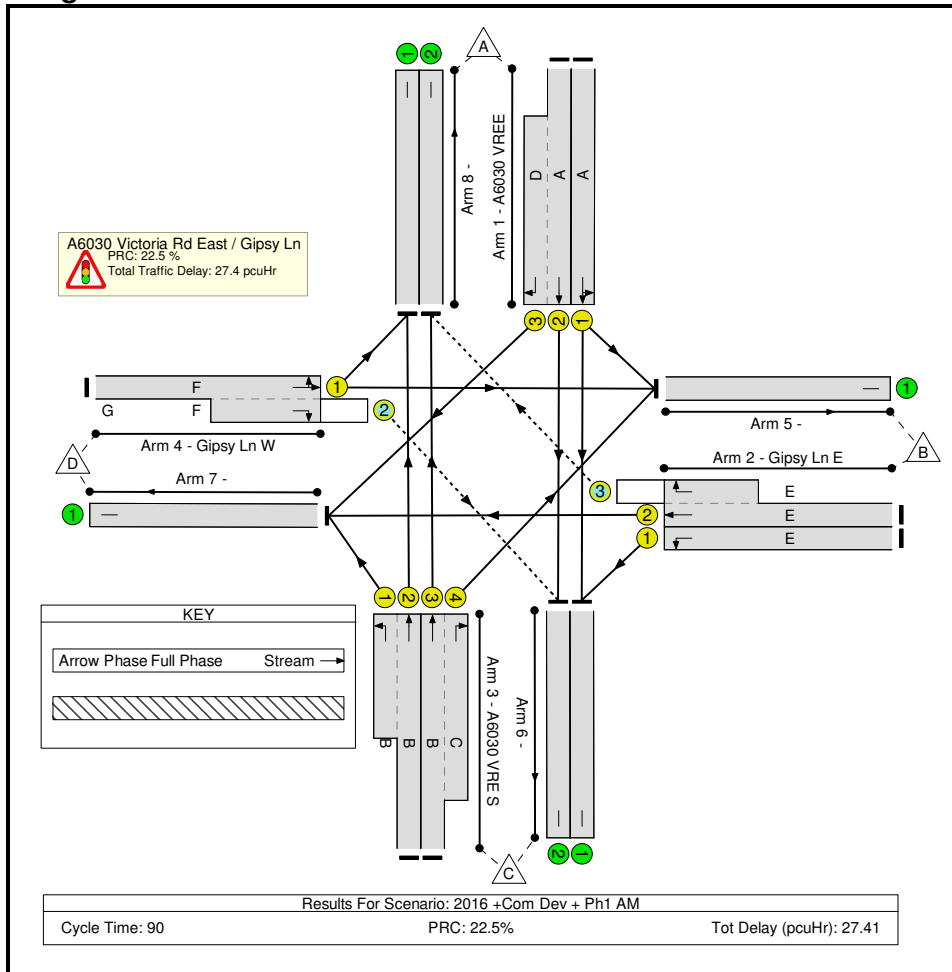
A6030 Victoria Rd East / Gipsy Ln
PRC: 22.5 %
Total Traffic Delay: 27.4 pcuHr

A

1 2

Arm 8 -

Arm 1 - A6030 VREE

D A A

3 2 1

F

1

G F

2

Arm 4 - Gipsy Ln W

D

Arm 7 -

1

1

Arm 5 -

B

Arm 2 - Gipsy Ln E

3 E

2 E

1 E

1 2 3 4

B B B C

Arm 3 - A6030 VRES

Arm 6 -

C

2 1

KEY

Arrow Phase Full Phase Stream

Results For Scenario: 2016 +Com Dev + Ph1 AM

Cycle Time: 90 PRC: 22.5% Tot Delay (pcuHr): 27.41